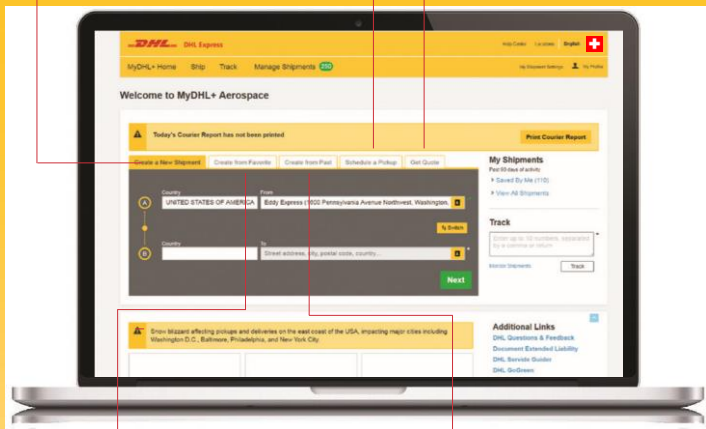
DHL DHL Express

Help Center Locations English

MyDHL+ Home Ship Track Manage Shipments 250

My Shipment Settings My Profile

Welcome to MyDHL+ Aerospace

Today's Courier Report has not been printed

Print Courier Report

Create a New Shipment Create from Favorite Create from Past Schedule a Pickup Get Quote

Country
UNITED STATES OF AMERICA

From
Eddy Express (1600 Pennsylvania Avenue Northwest, Washington,

Switch

Country

To
Street address, city, postal code, country...

Next

My Shipments
Past 90 days of activity
Saved By Me (110)
View All Shipments

Track
Enter up to 10 numbers, separated by a comma or return

Monitor Shipments Track

Snow blizzard affecting pickups and deliveries on the east coast of the USA, impacting major cities including Washington D.C., Baltimore, Philadelphia, and New York City.

Additional Links
DHL Questions & Feedback
Document Extended Liability
DHL Service Guide
DHL GoGreen